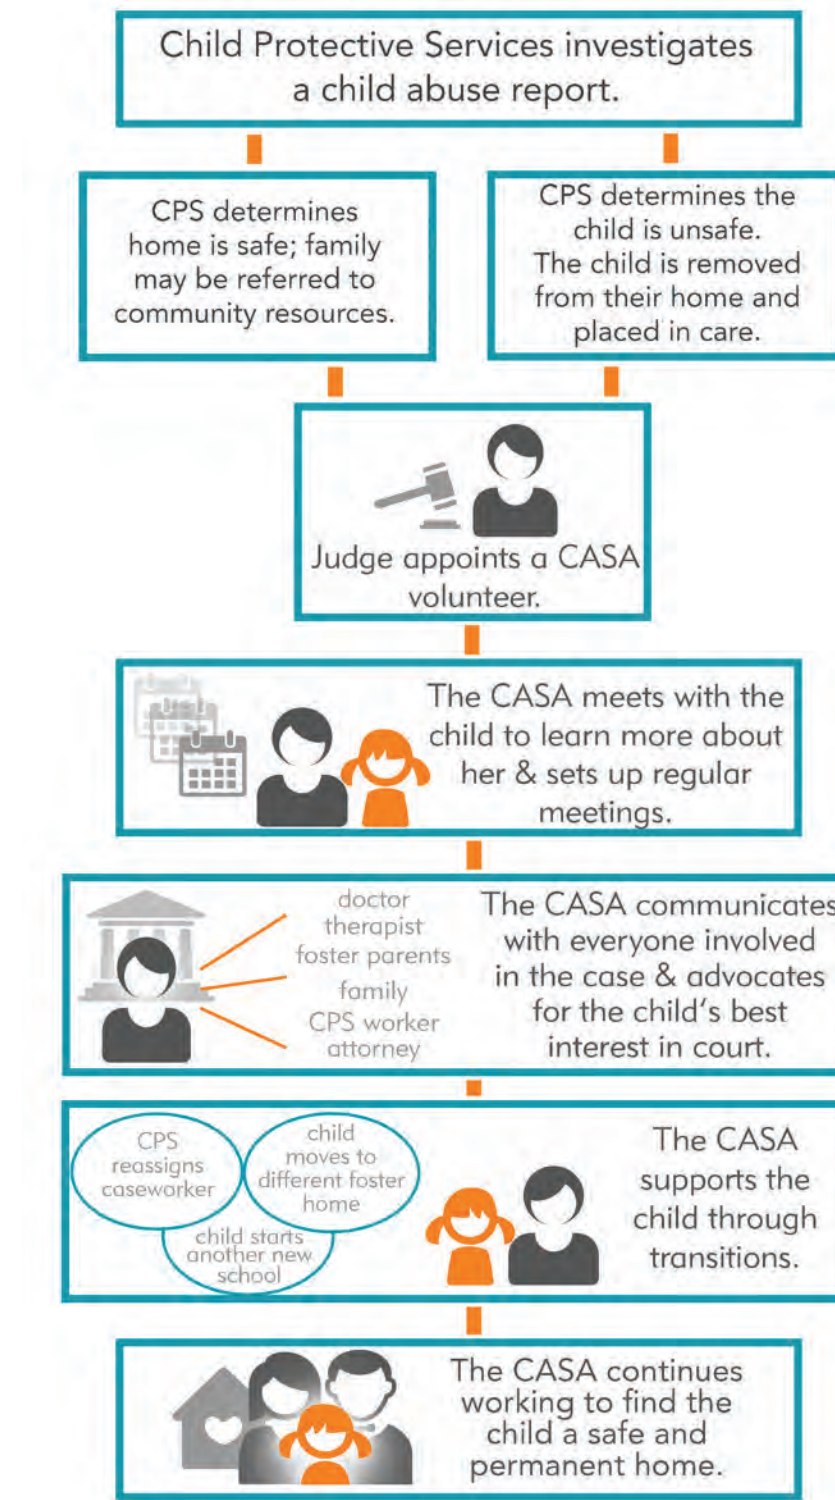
Child Protective Services investigates a child abuse report.

CPS determines home is safe; family may be referred to community resources.

CPS determines the child is unsafe. The child is removed from their home and placed in care.

Judge appoints a CASA volunteer.

The CASA meets with the child to learn more about her & sets up regular meetings.

doctor
therapist
foster parents
family
CPS worker
attorney

The CASA communicates with everyone involved in the case & advocates for the child's best interest in court.

CPS reassigns caseworker

child moves to different foster home

child starts another new school

The CASA supports the child through transitions.

The CASA continues working to find the child a safe and permanent home.